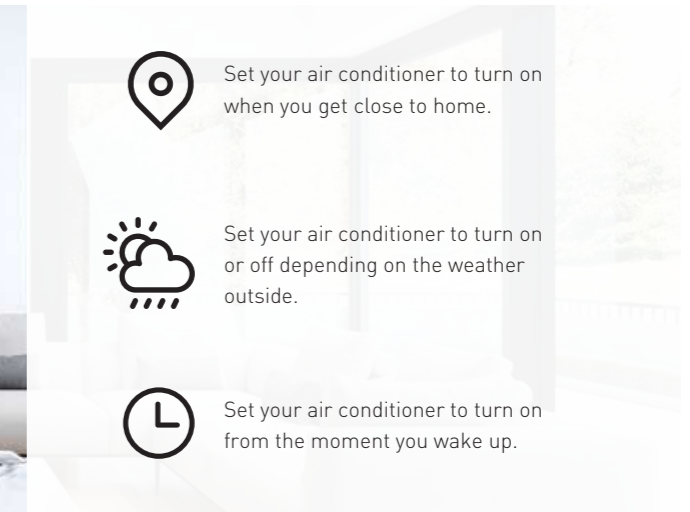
Set your air conditioner to turn on when you get close to home.

Set your air conditioner to turn on or off depending on the weather outside.

Set your air conditioner to turn on from the moment you wake up.